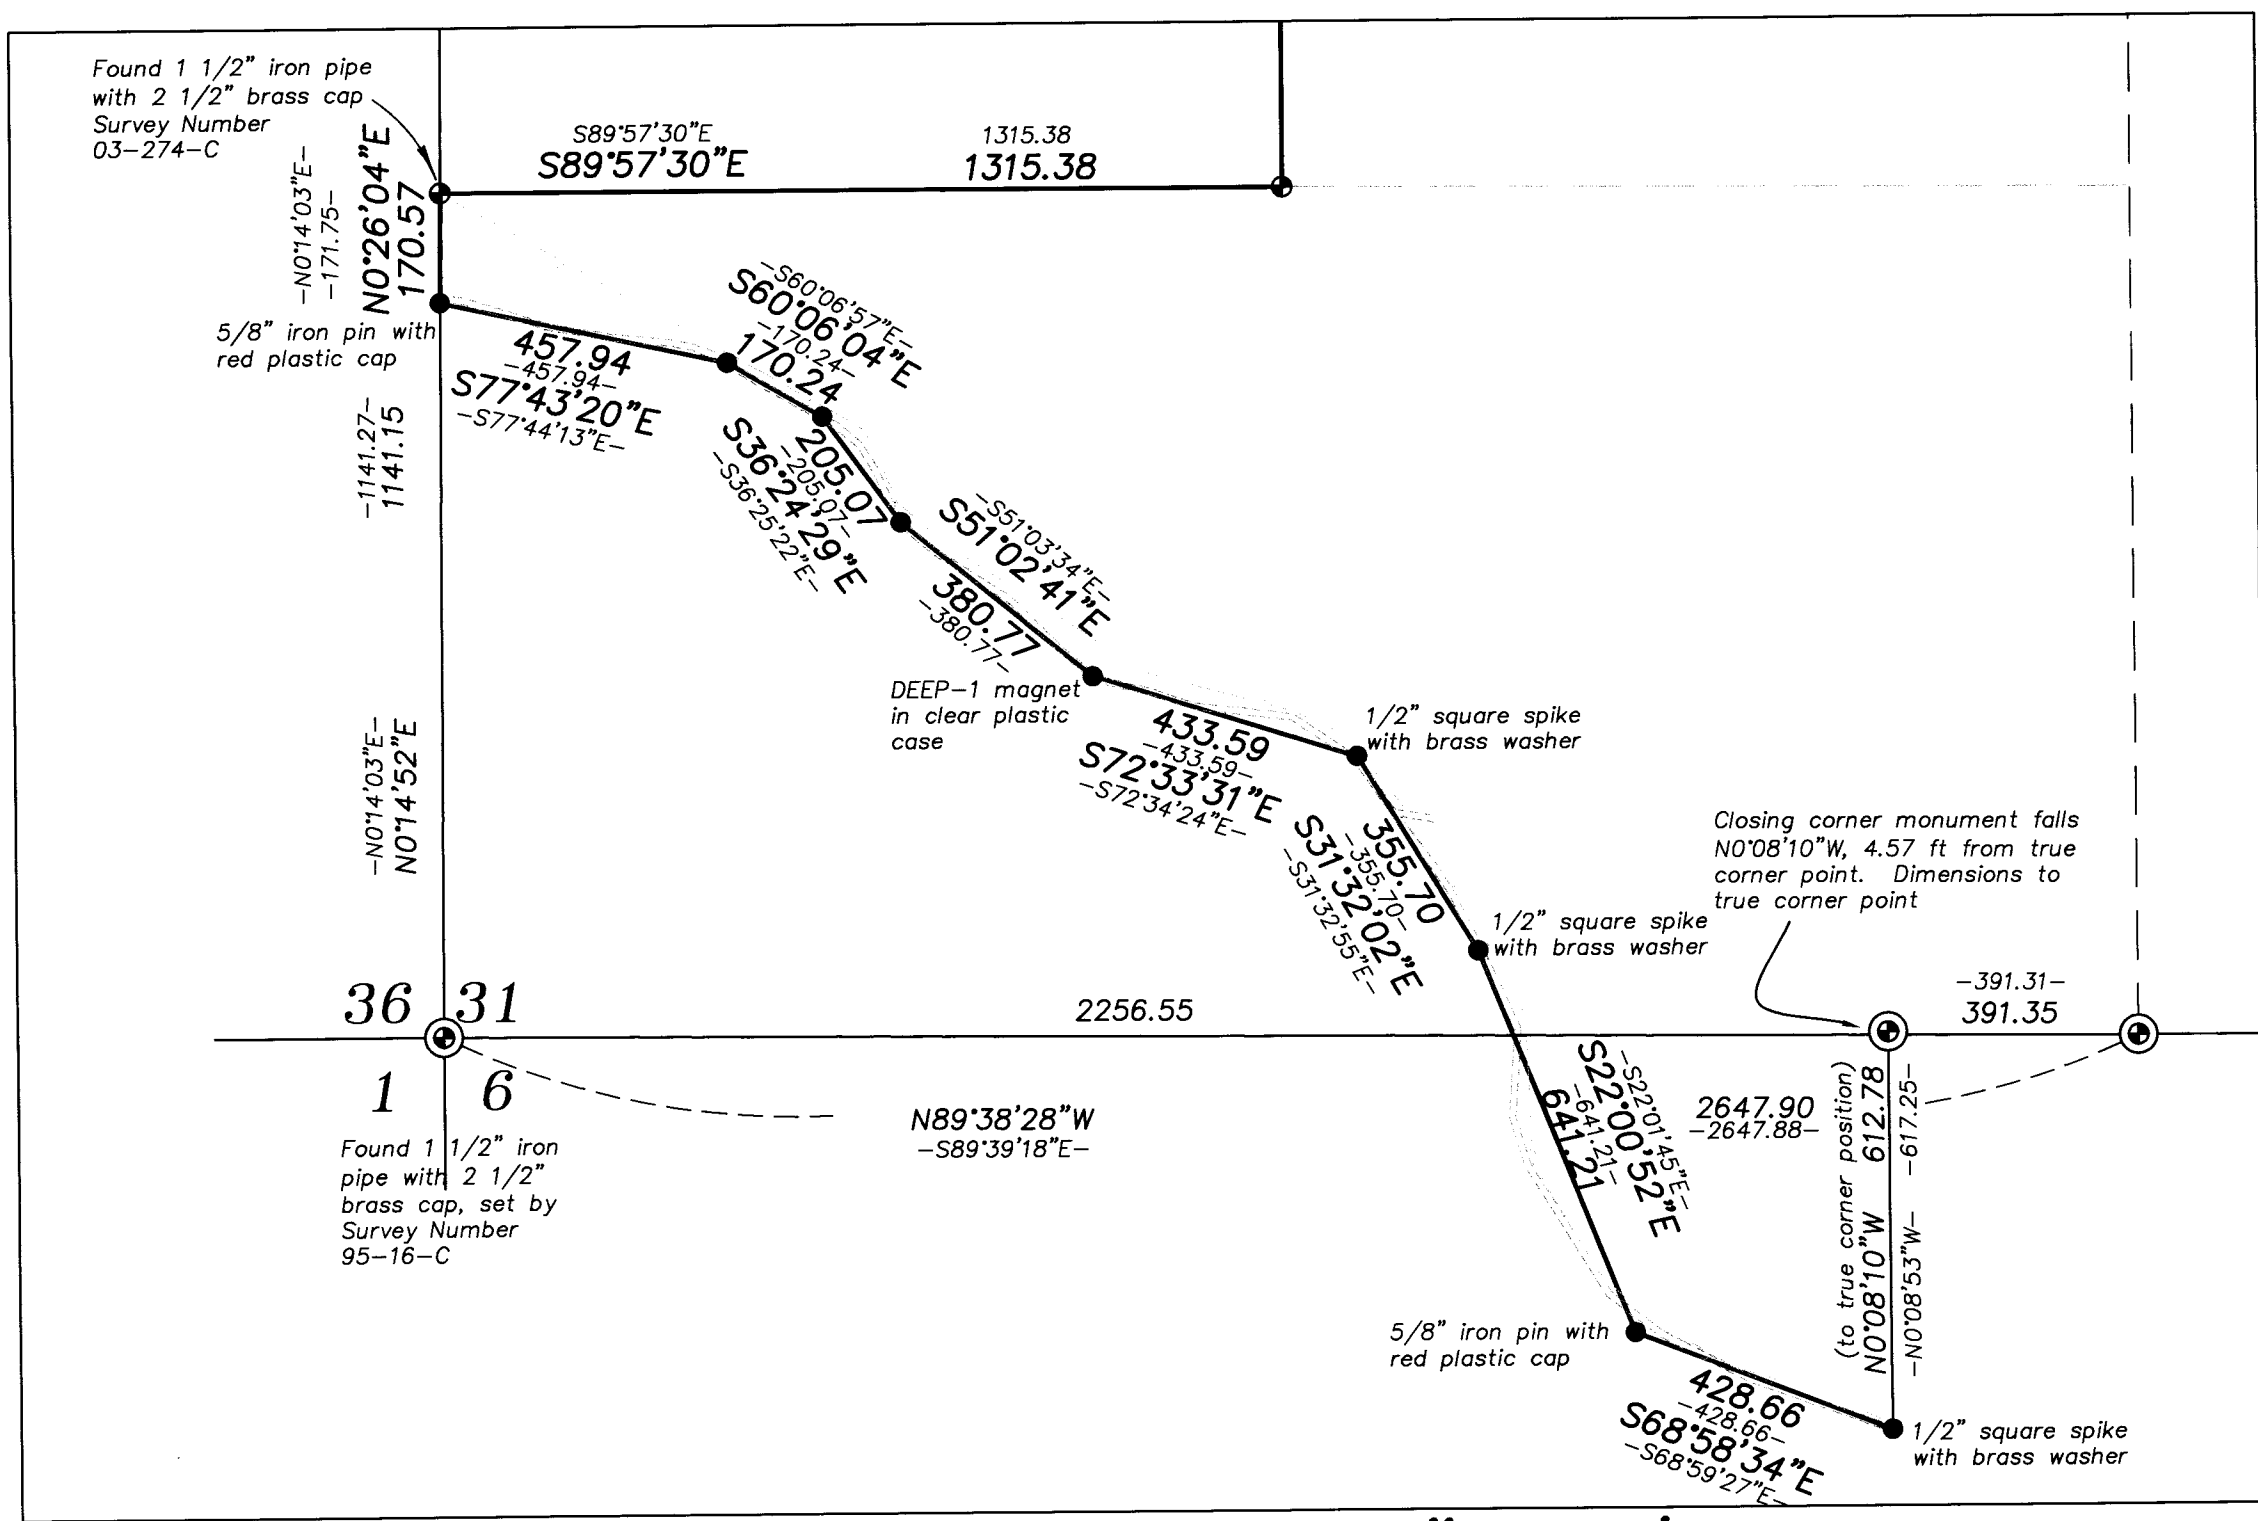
Found 1 1/2" iron pipe with 2 1/2" brass cap Survey Number 03-274-C

S89°57'30"E
S89°57'30"E

1315.38
1315.38

-N0°14'03"E-
-171.75-
N0°26'04"E
170.57

5/8" iron pin with red plastic cap

457.94
-457.94-
S77°43'20"E
-S77°44'13"E-

-S60°06'57"E-
S60°06'04"E
-170.24-
170.24

-1141.27-
1141.15

S36°24'29"E
205.07
-205.07-
-S36°25'22"E-

-S51°03'34"E-
S51°02'41"E
380.77
-380.77-

DEEP-1 magnet in clear plastic case

433.59
-433.59-
S72°33'31"E
-S72°34'24"E-

1/2" square spike with brass washer

-N0°14'03"E-
N0°14'52"E

355.70
-355.70-
S31°32'02"E
-S31°32'55"E-

1/2" square spike with brass washer

Closing corner monument falls N0°08'10"W, 4.57 ft from true corner point. Dimensions to true corner point

36 31
1 6

2256.55

-391.31-
391.35

N89°38'28"W
-S89°39'18"E-

Found 1 1/2" iron pipe with 2 1/2" brass cap, set by Survey Number 95-16-C

-S22°01'45"E-
S22°00'52"E
-641.21-
641.21

2647.90
-2647.88-

(to true corner position)
N0°08'10"W
612.78
-N0°08'53"W-
-617.25-

5/8" iron pin with red plastic cap

428.66
-428.66-
S68°58'34"E
-S68°59'27"E-

1/2" square spike with brass washer